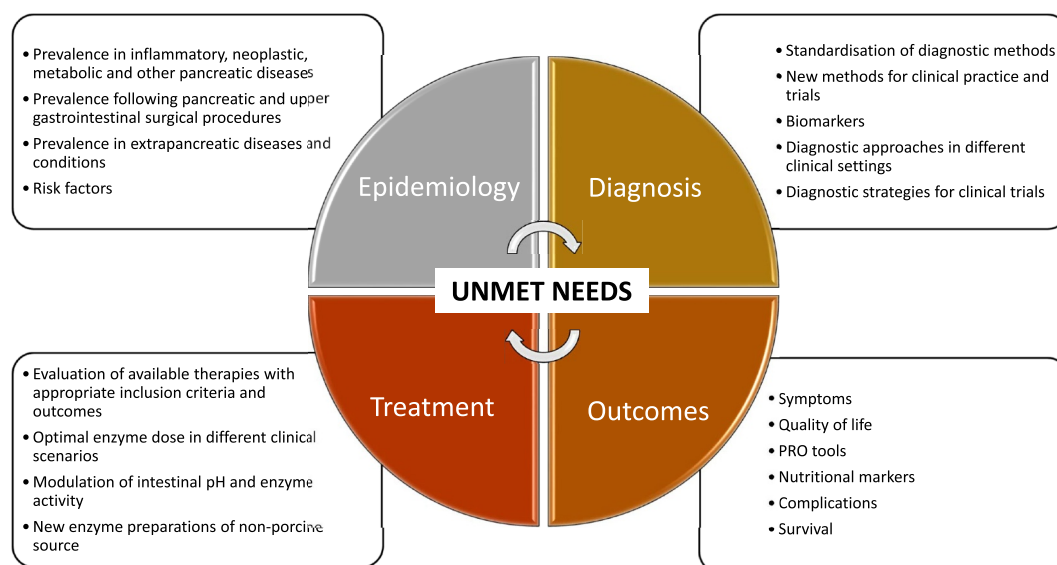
• Prevalence in inflammatory, neoplastic, metabolic and other pancreatic diseases
• Prevalence following pancreatic and upper gastrointestinal surgical procedures
• Prevalence in extrapancreatic diseases and conditions
• Risk factors

• Standardisation of diagnostic methods
• New methods for clinical practice and trials
• Biomarkers
• Diagnostic approaches in different clinical settings
• Diagnostic strategies for clinical trials

Epidemiology

Diagnosis

UNMET NEEDS

Treatment

Outcomes

• Evaluation of available therapies with appropriate inclusion criteria and outcomes
• Optimal enzyme dose in different clinical scenarios
• Modulation of intestinal pH and enzyme activity
• New enzyme preparations of non-porcine source

• Symptoms
• Quality of life
• PRO tools
• Nutritional markers
• Complications
• Survival